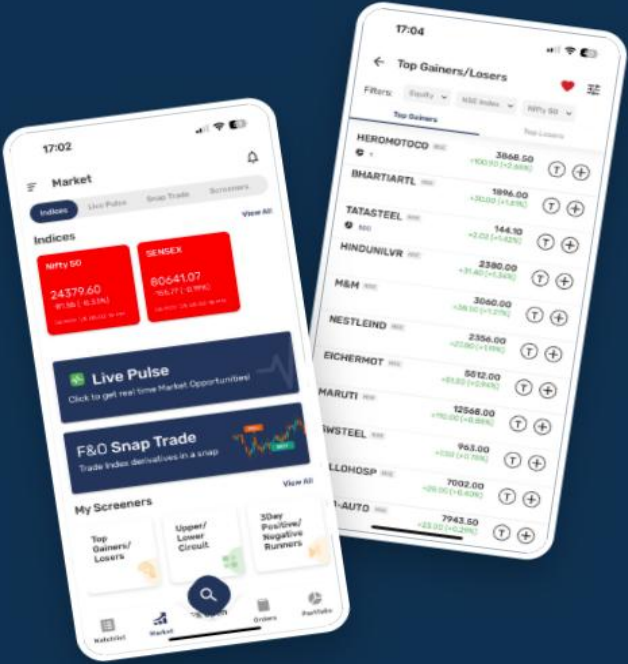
17:02

Market

Indices
Live Pulse
Snap Trade
Screeners

View All

Indices

Nifty 50
24379.60
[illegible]

SENSEX
80641.07
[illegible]

Live Pulse
Click to get real time Market Opportunities!

F&O Snap Trade
Trade Index derivatives in a snap

My Screeners
View All

Top Gainers/ Losers

Upper/ Lower Circuit

3Day Positive/ Negative Runners

Watchlist
Market
Orders
Portfolio

17:04

Top Gainers/Losers

Filters:
Equity
NSE Index
Nifty 50

Top Gainers
Top Losers

HEROMOTOCO
3868.50
+100.50 (+2.66%)

BHARTIARTL
1896.00
+30.00 (+1.61%)

TATASTEEL
144.10
+2.02 (+1.42%)

HINDUNILVR
2380.00
+31.40 (+1.34%)

M&M
3060.00
+38.50 (+1.27%)

NESTLEIND
2356.00
+20.80 (+1.15%)

EICHERMOT
5812.00
+51.00 (+0.89%)

MARUTI
12568.00
+110.00 (+0.88%)

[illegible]SWSTEEL
963.00
+7.50 (+0.78%)

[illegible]LLOHOSP
7002.00
+29.00 (+0.42%)

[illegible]-AUTO
7943.50
+23.00 (+0.29%)